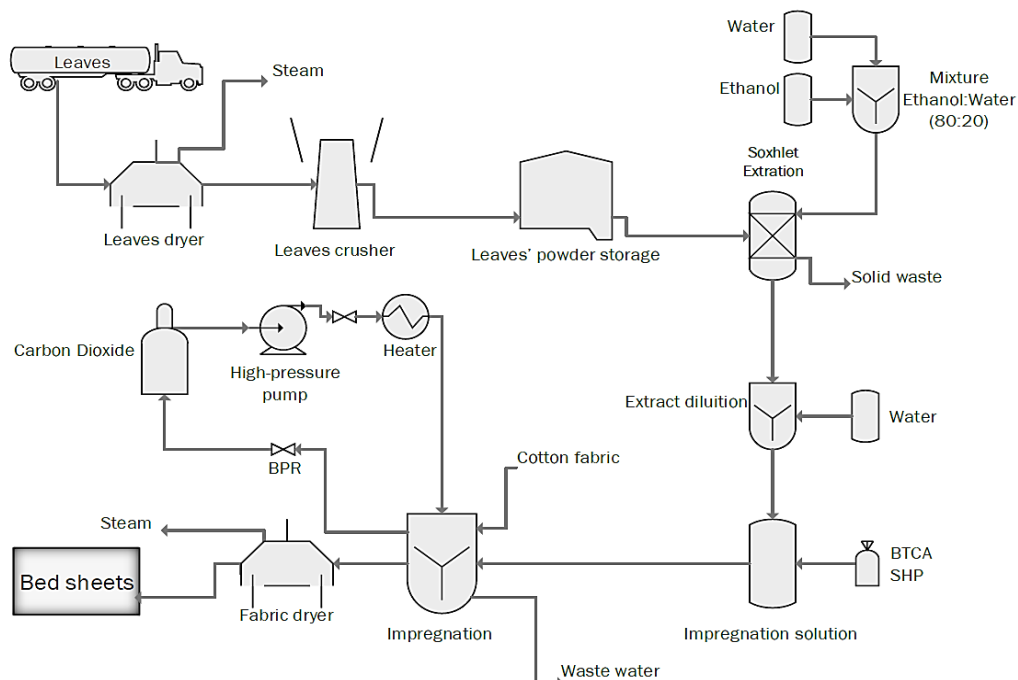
Leaves

Steam

Leaves dryer

Leaves crusher

Leaves' powder storage

Water

Ethanol

Mixture
Ethanol:Water
(80:20)

Soxhlet
Extration

Solid waste

Carbon Dioxide

High-pressure
pump

Heater

Extract diluition

Water

BPR

Cotton fabric

Steam

Bed sheets

Fabric dryer

Impregnation

Impregnation solution

BTCA
SHP

Waste water